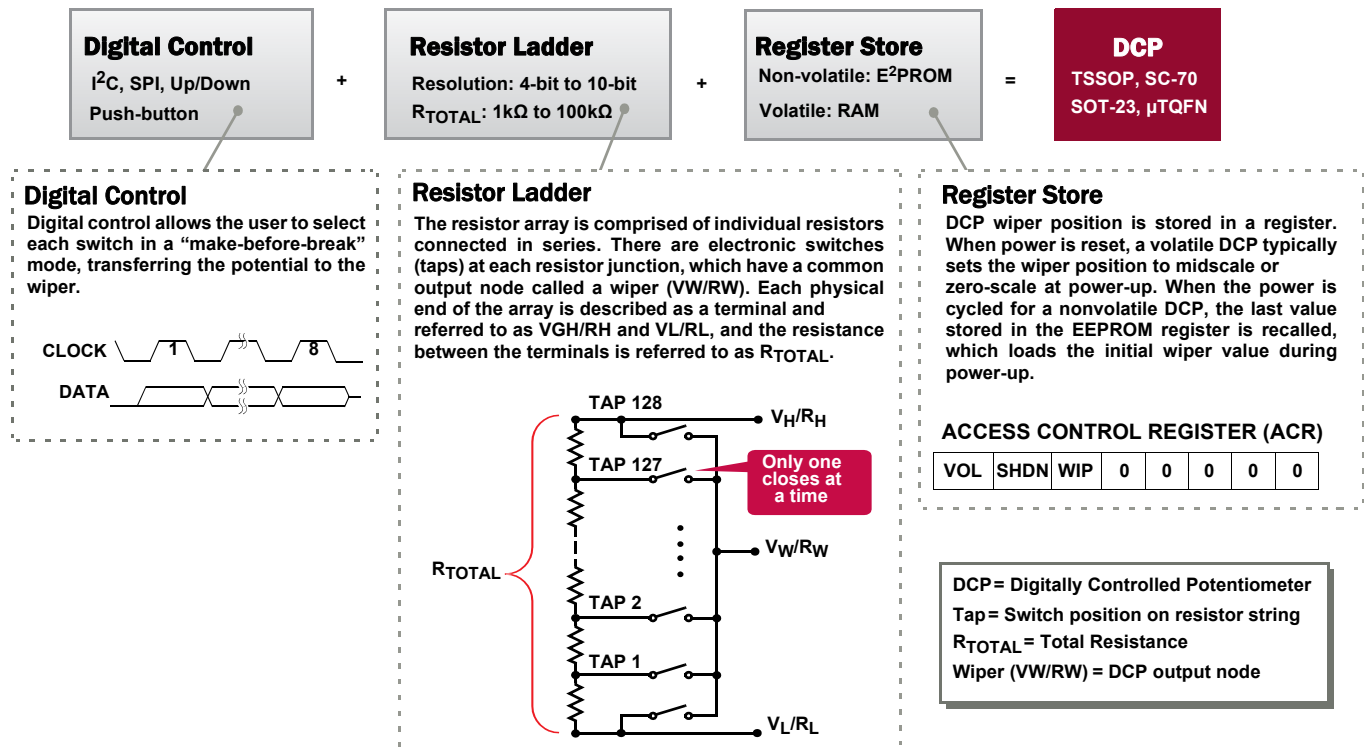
Digital Control
$I^2C$, SPI, Up/Down
Push-button

+

Resistor Ladder
Resolution: 4-bit to 10-bit
$R_{TOTAL}$: 1kΩ to 100kΩ

+

Register Store
Non-volatile: $E^2PROM$
Volatile: RAM

=

DCP
TSSOP, SC-70
SOT-23, µTQFN

Digital Control
Digital control allows the user to select each switch in a "make-before-break" mode, transferring the potential to the wiper.

CLOCK 1 8
DATA

Resistor Ladder
The resistor array is comprised of individual resistors connected in series. There are electronic switches (taps) at each resistor junction, which have a common output node called a wiper (VW/RW). Each physical end of the array is described as a terminal and referred to as VGH/RH and VL/RL, and the resistance between the terminals is referred to as $R_{TOTAL}$.

TAP 128
$V_H/R_H$
TAP 127
Only one closes at a time
$V_W/R_W$
$R_{TOTAL}$
TAP 2
TAP 1
$V_L/R_L$

Register Store
DCP wiper position is stored in a register. When power is reset, a volatile DCP typically sets the wiper position to midscale or zero-scale at power-up. When the power is cycled for a nonvolatile DCP, the last value stored in the EEPROM register is recalled, which loads the initial wiper value during power-up.

ACCESS CONTROL REGISTER (ACR)

| VOL | SHDN | WIP | 0 | 0 | 0 | 0 | 0 |
|---|---|---|---|---|---|---|---|

DCP = Digitally Controlled Potentiometer
Tap = Switch position on resistor string
$R_{TOTAL}$ = Total Resistance
Wiper (VW/RW) = DCP output node